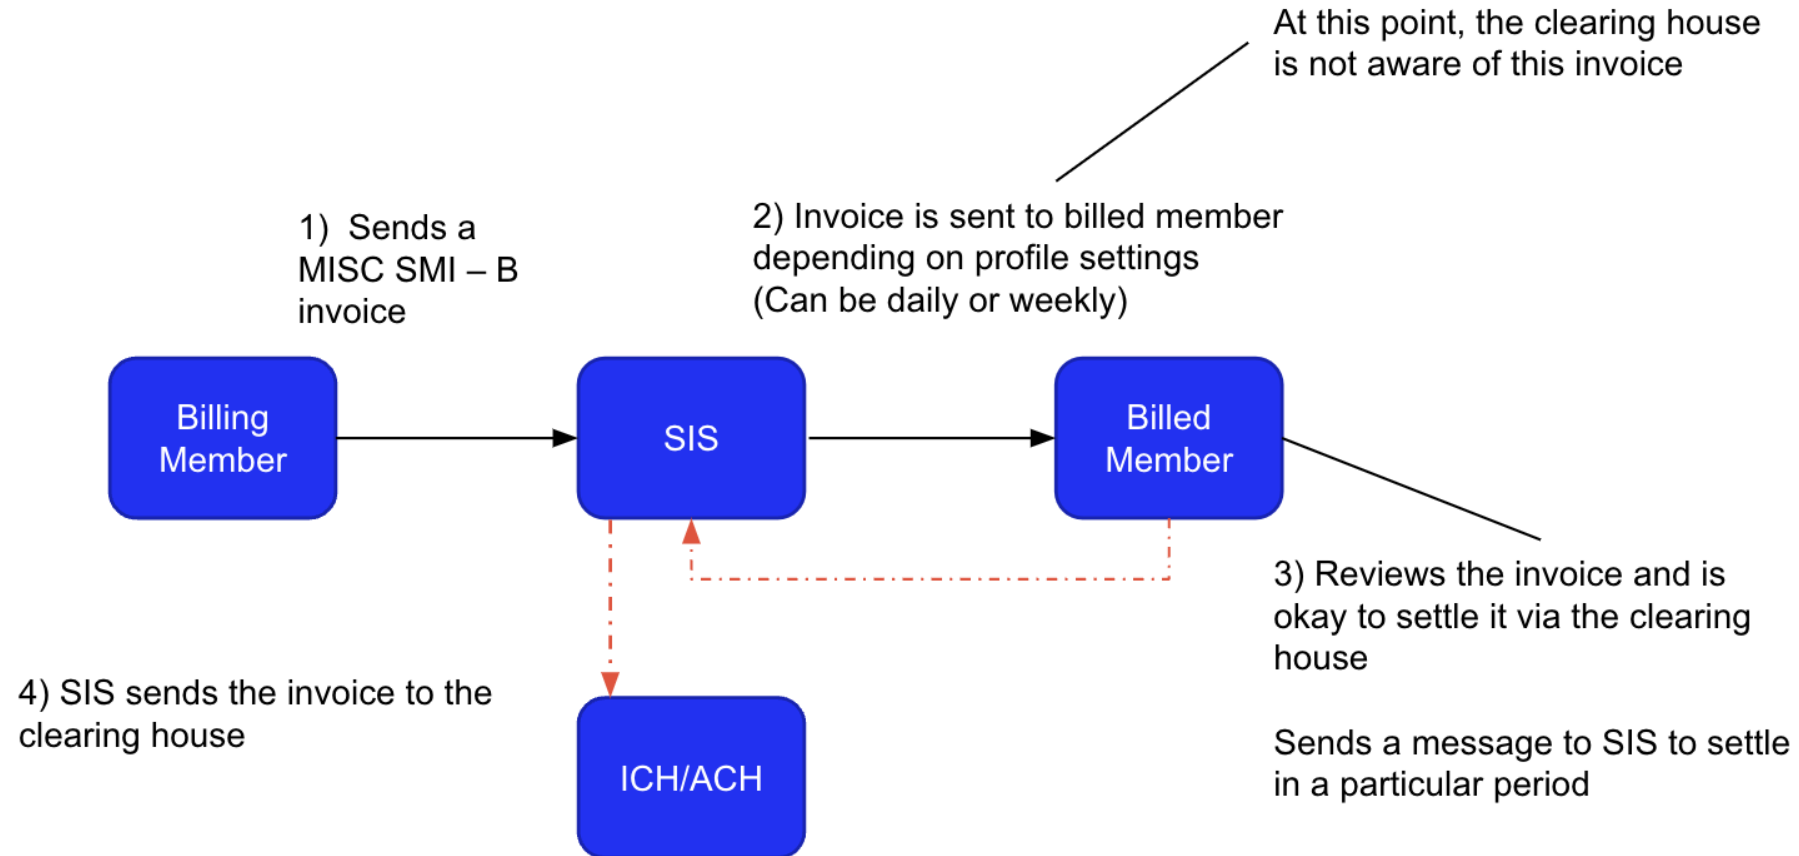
At this point, the clearing house is not aware of this invoice

1) Sends a MISC SMI – B invoice

2) Invoice is sent to billed member depending on profile settings (Can be daily or weekly)

Billing Member

SIS

Billed Member

3) Reviews the invoice and is okay to settle it via the clearing house

Sends a message to SIS to settle in a particular period

4) SIS sends the invoice to the clearing house

ICH/ACH